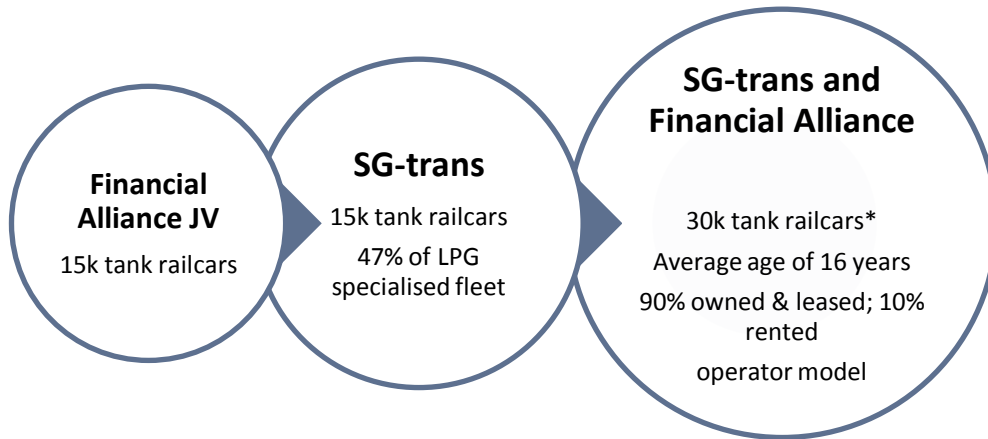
Financial Alliance JV

15k tank railcars

SG-trans

15k tank railcars

47% of LPG specialised fleet

SG-trans and Financial Alliance

30k tank railcars*

Average age of 16 years

90% owned & leased; 10% rented

operator model